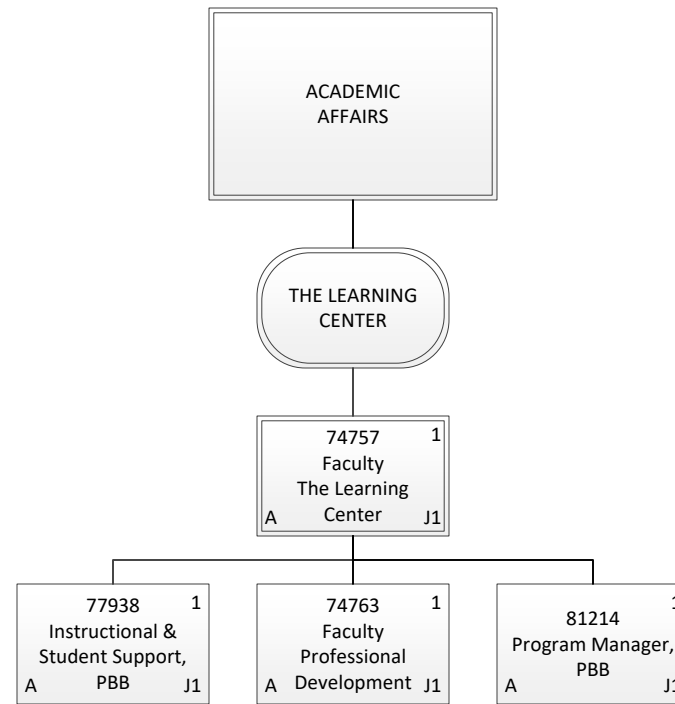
ACADEMIC AFFAIRS

THE LEARNING CENTER

74757 1
Faculty
The Learning Center
A J1

77938 1
Instructional & Student Support, PBB
A J1

74763 1
Faculty
Professional Development
A J1

81214 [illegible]
Program Manager, PBB
A J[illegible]